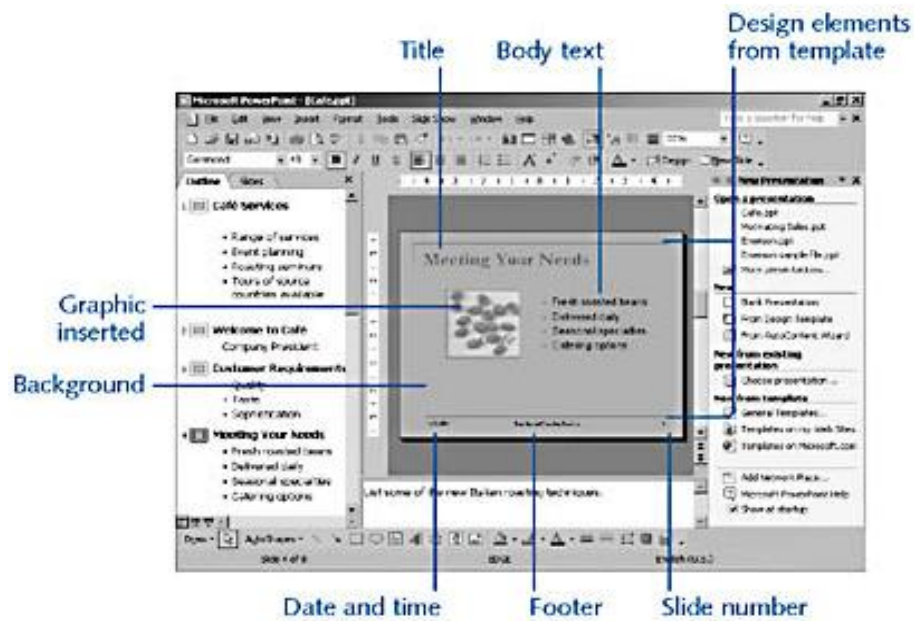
Title

Body text

Design elements from template

Microsoft PowerPoint - [Cafe.ppt]

File Edit View Insert Format Tools Slide Show Window Help

Type a question for help

Garamond

Design New Slide

Outline Slides

1 Cafe Services

• Range of services
• Event planning
• Roasting seminars
• Tours of source countries available

2 Welcome to Cafe
Company President

3 Customer Requirements
• Quality
• Taste
• Sophistication

4 Meeting Your Needs
• Fresh roasted beans
• Delivered daily
• Seasonal specialties
• Catering options

Meeting Your Needs

• Fresh roasted beans
• Delivered daily
• Seasonal specialties
• Catering options

New Presentation

Open a presentation
Cafe.ppt
Motivating Sales.ppt
Brainstorm.ppt
Business sample file.ppt
More presentations...

New
Blank Presentation
From Design Template
From AutoContent Wizard

New from existing presentation
Choose presentation...

New from template
General Templates...
Templates on my Web Sites...
Templates on Microsoft.com

Add Network Place...
Microsoft PowerPoint Help
Show at startup

List some of the new Italian roasting techniques.

Draw AutoShapes

Slide 4 of 8

Graphic inserted

Background

Date and time

Footer

Slide number